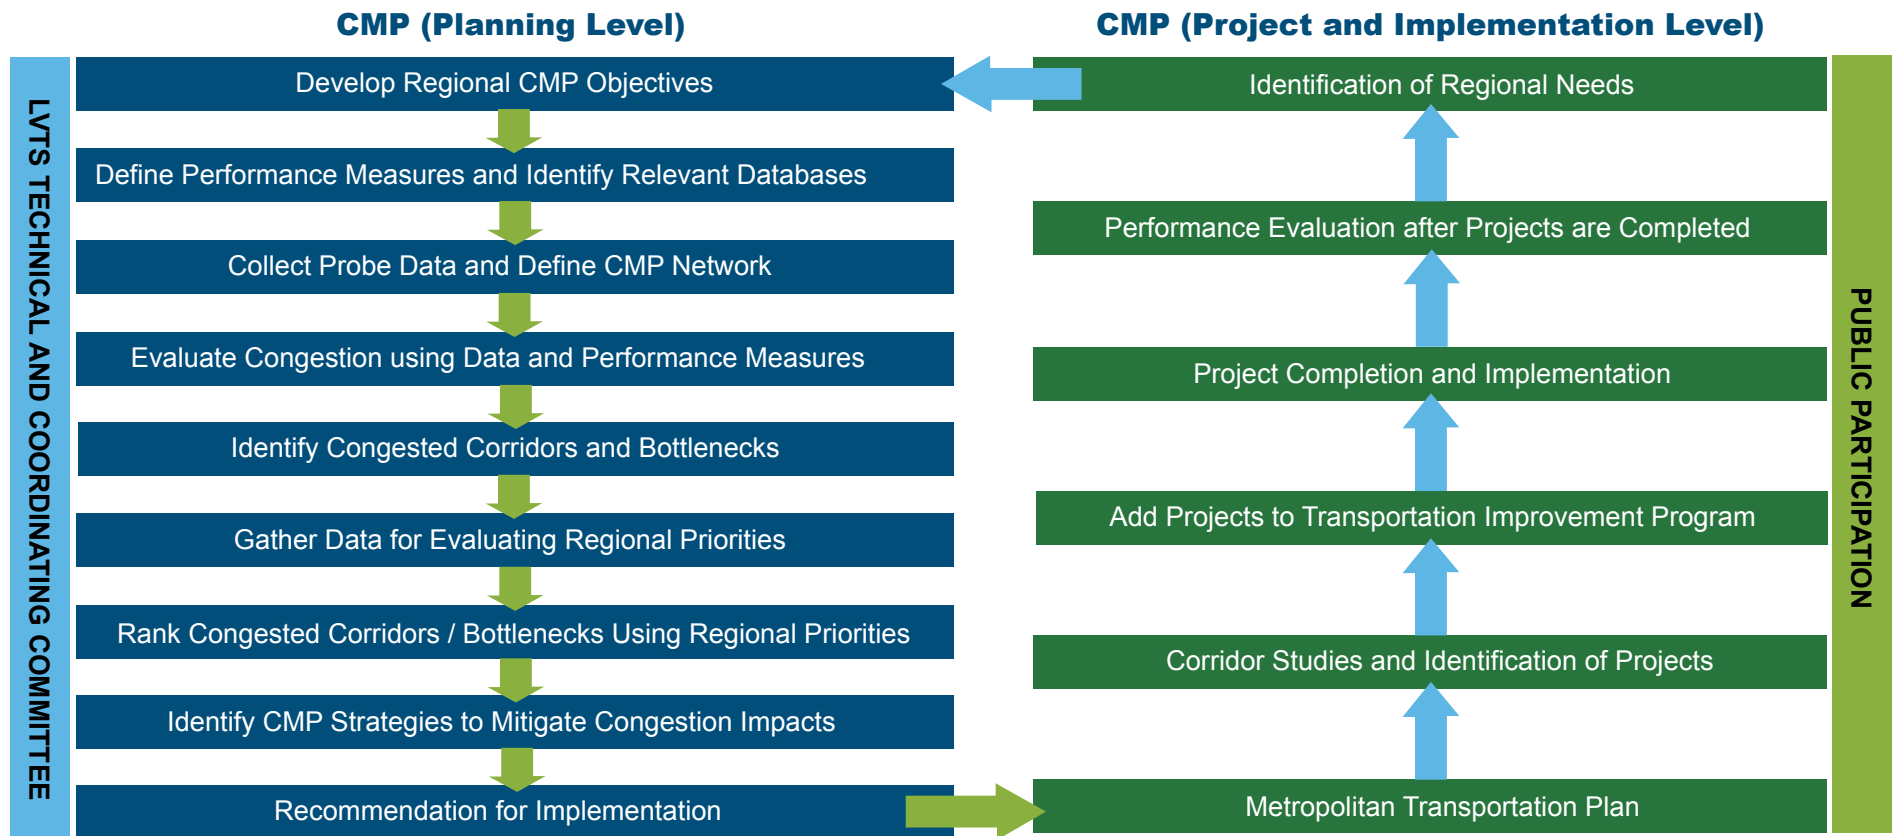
CMP (Planning Level)

CMP (Project and Implementation Level)

LVTS TECHNICAL AND COORDINATING COMMITTEE

Develop Regional CMP Objectives

Define Performance Measures and Identify Relevant Databases

Collect Probe Data and Define CMP Network

Evaluate Congestion using Data and Performance Measures

Identify Congested Corridors and Bottlenecks

Gather Data for Evaluating Regional Priorities

Rank Congested Corridors / Bottlenecks Using Regional Priorities

Identify CMP Strategies to Mitigate Congestion Impacts

Recommendation for Implementation

Identification of Regional Needs

Performance Evaluation after Projects are Completed

Project Completion and Implementation

Add Projects to Transportation Improvement Program

Corridor Studies and Identification of Projects

Metropolitan Transportation Plan

PUBLIC PARTICIPATION